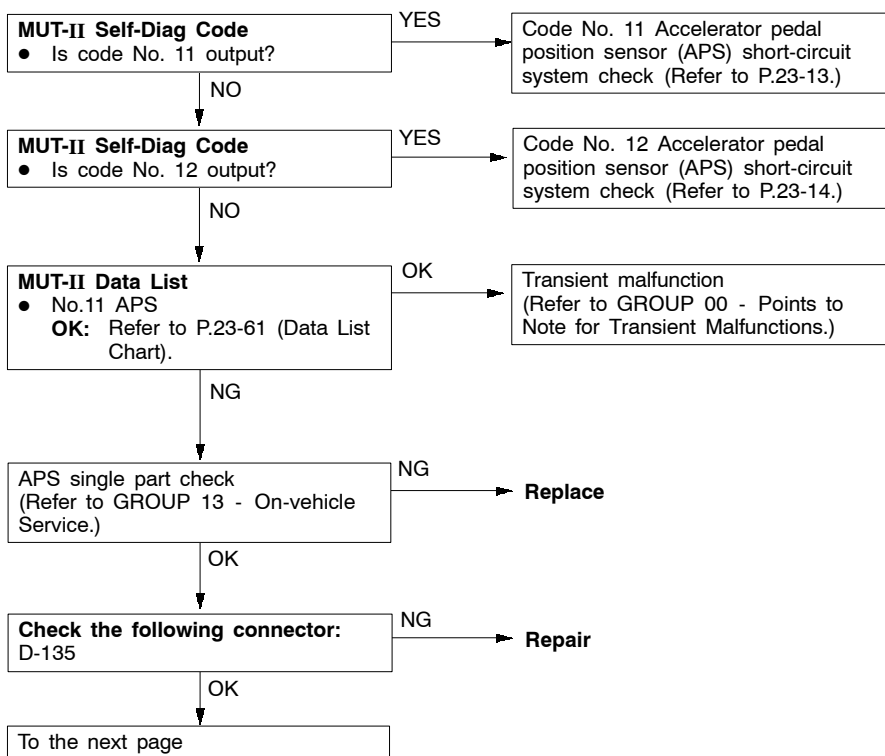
**MUT-II Self-Diag Code**
● Is code No. 11 output?

YES

Code No. 11 Accelerator pedal position sensor (APS) short-circuit system check (Refer to P.23-13.)

NO

**MUT-II Self-Diag Code**
● Is code No. 12 output?

YES

Code No. 12 Accelerator pedal position sensor (APS) short-circuit system check (Refer to P.23-14.)

NO

**MUT-II Data List**
● No.11 APS
**OK:** Refer to P.23-61 (Data List Chart).

OK

Transient malfunction (Refer to GROUP 00 - Points to Note for Transient Malfunctions.)

NG

APS single part check (Refer to GROUP 13 - On-vehicle Service.)

NG

**Replace**

OK

**Check the following connector:**
D-135

NG

**Repair**

OK

To the next page